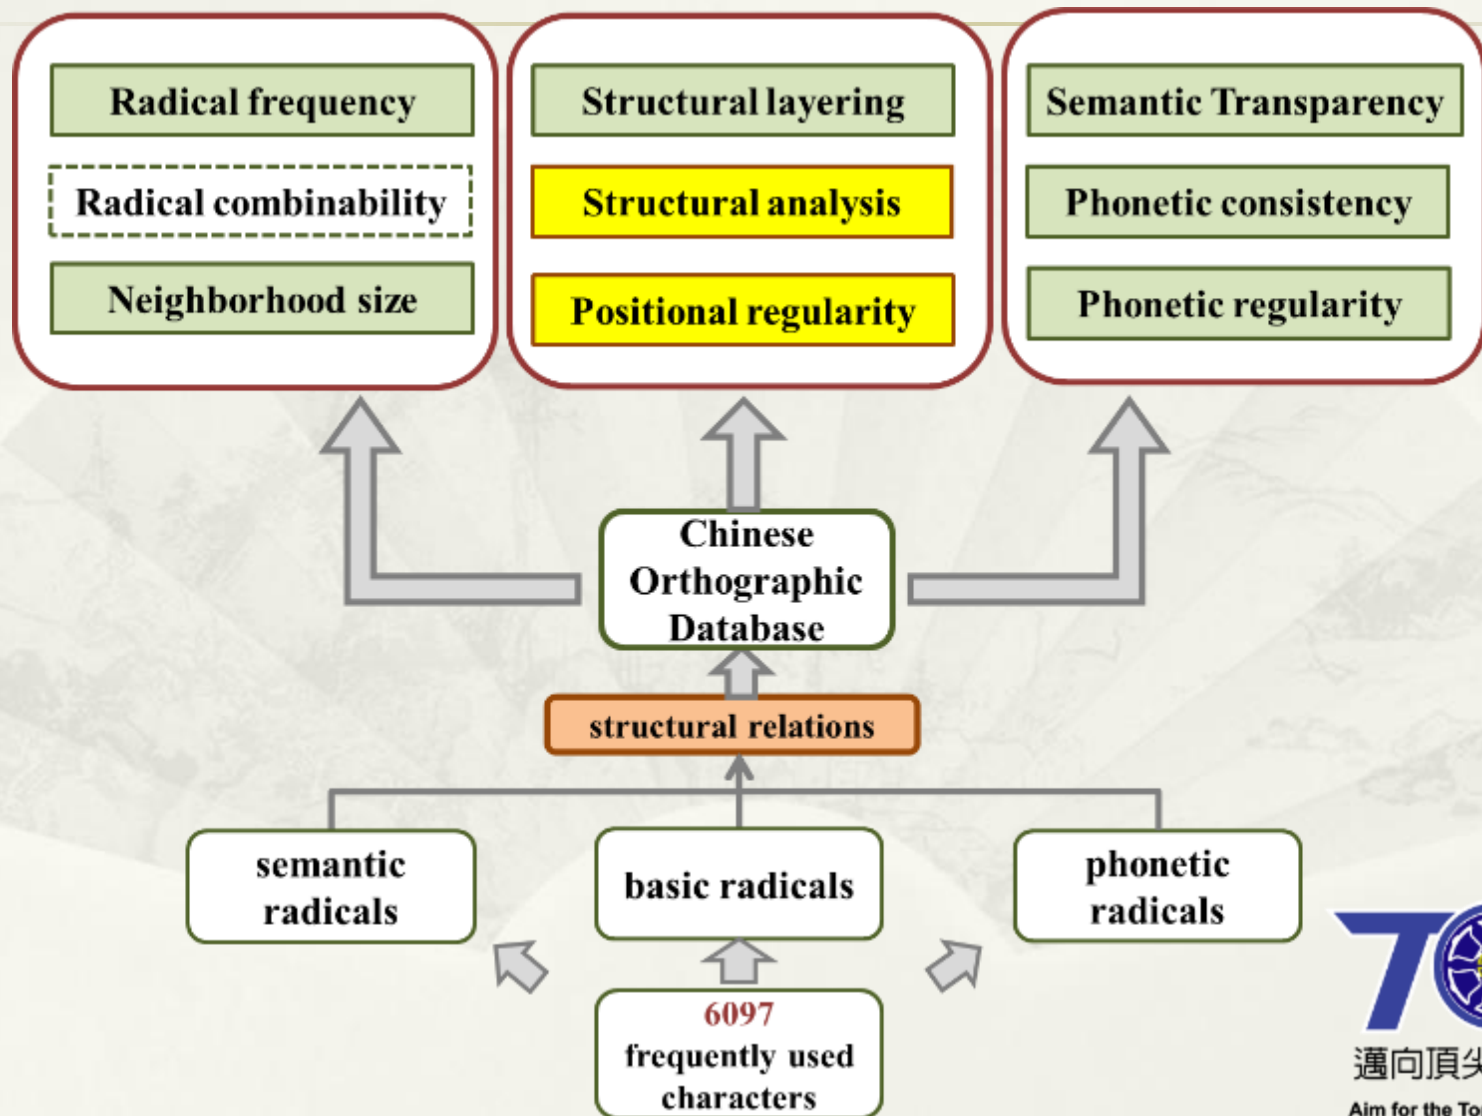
Radical frequency

Radical combinability

Neighborhood size

Structural layering

Structural analysis

Positional regularity

Semantic Transparency

Phonetic consistency

Phonetic regularity

Chinese Orthographic Database

structural relations

semantic radicals

basic radicals

phonetic radicals

6097 frequently used characters

邁向頂尖

Aim for the To